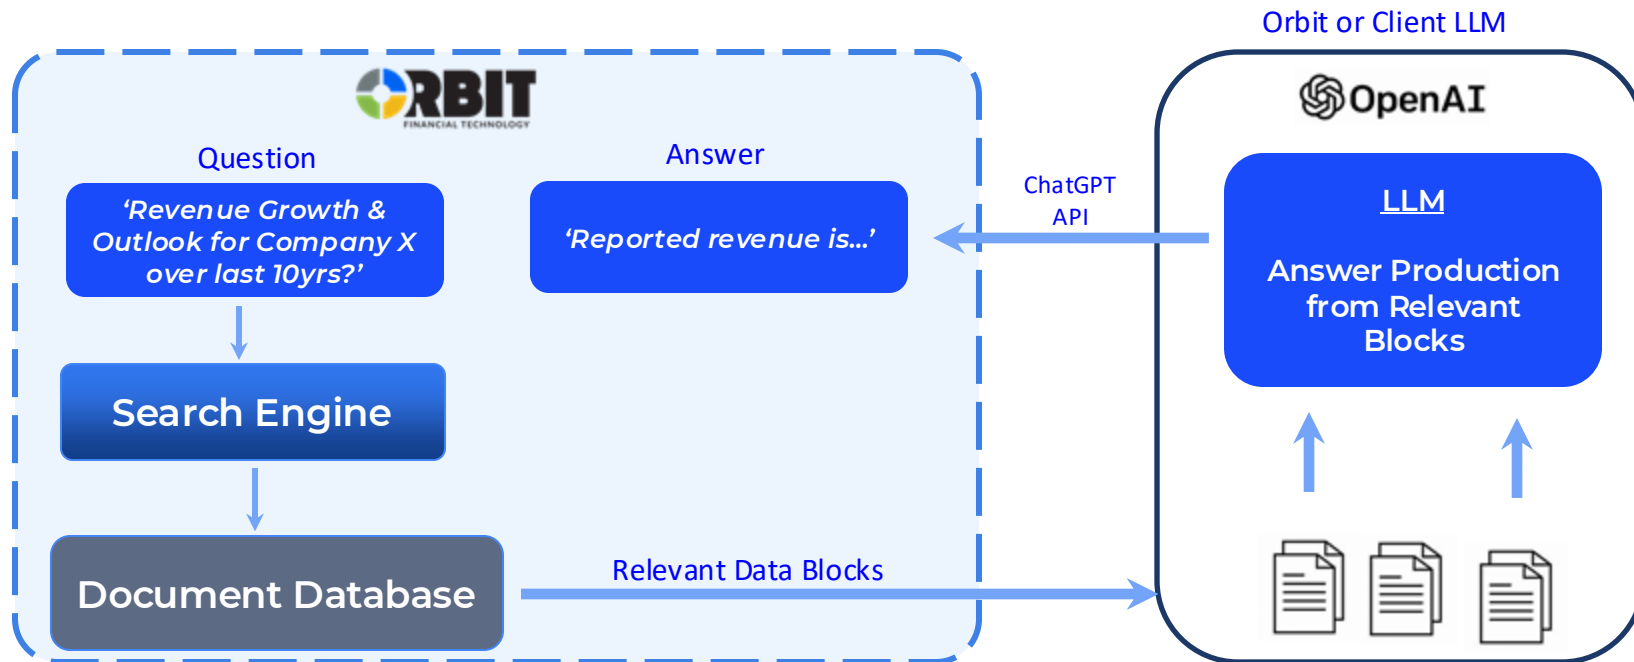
Orbit or Client LLM

ORBIT
FINANCIAL TECHNOLOGY

Question

'Revenue Growth & Outlook for Company X over last 10yrs?'

Answer

'Reported revenue is...'

ChatGPT API

OpenAI

LLM

Answer Production from Relevant Blocks

Search Engine

Document Database

Relevant Data Blocks